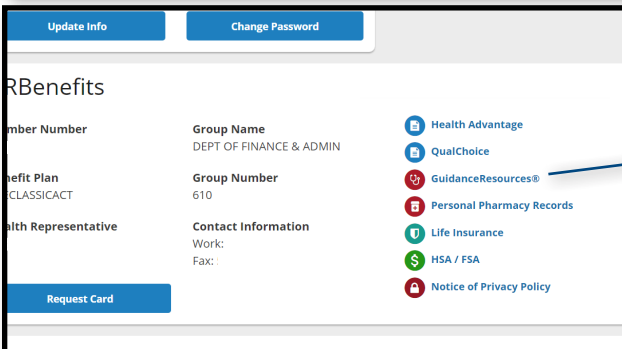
Update Info

Change Password

RBenefits

mber Number

nefit Plan
CLASSICACT

lth Representative

Request Card

Group Name
DEPT OF FINANCE & ADMIN

Group Number
610

Contact Information
Work:
Fax:

Health Advantage

QualChoice

GuidanceResources®

Personal Pharmacy Records

Life Insurance

HSA / FSA

Notice of Privacy Policy